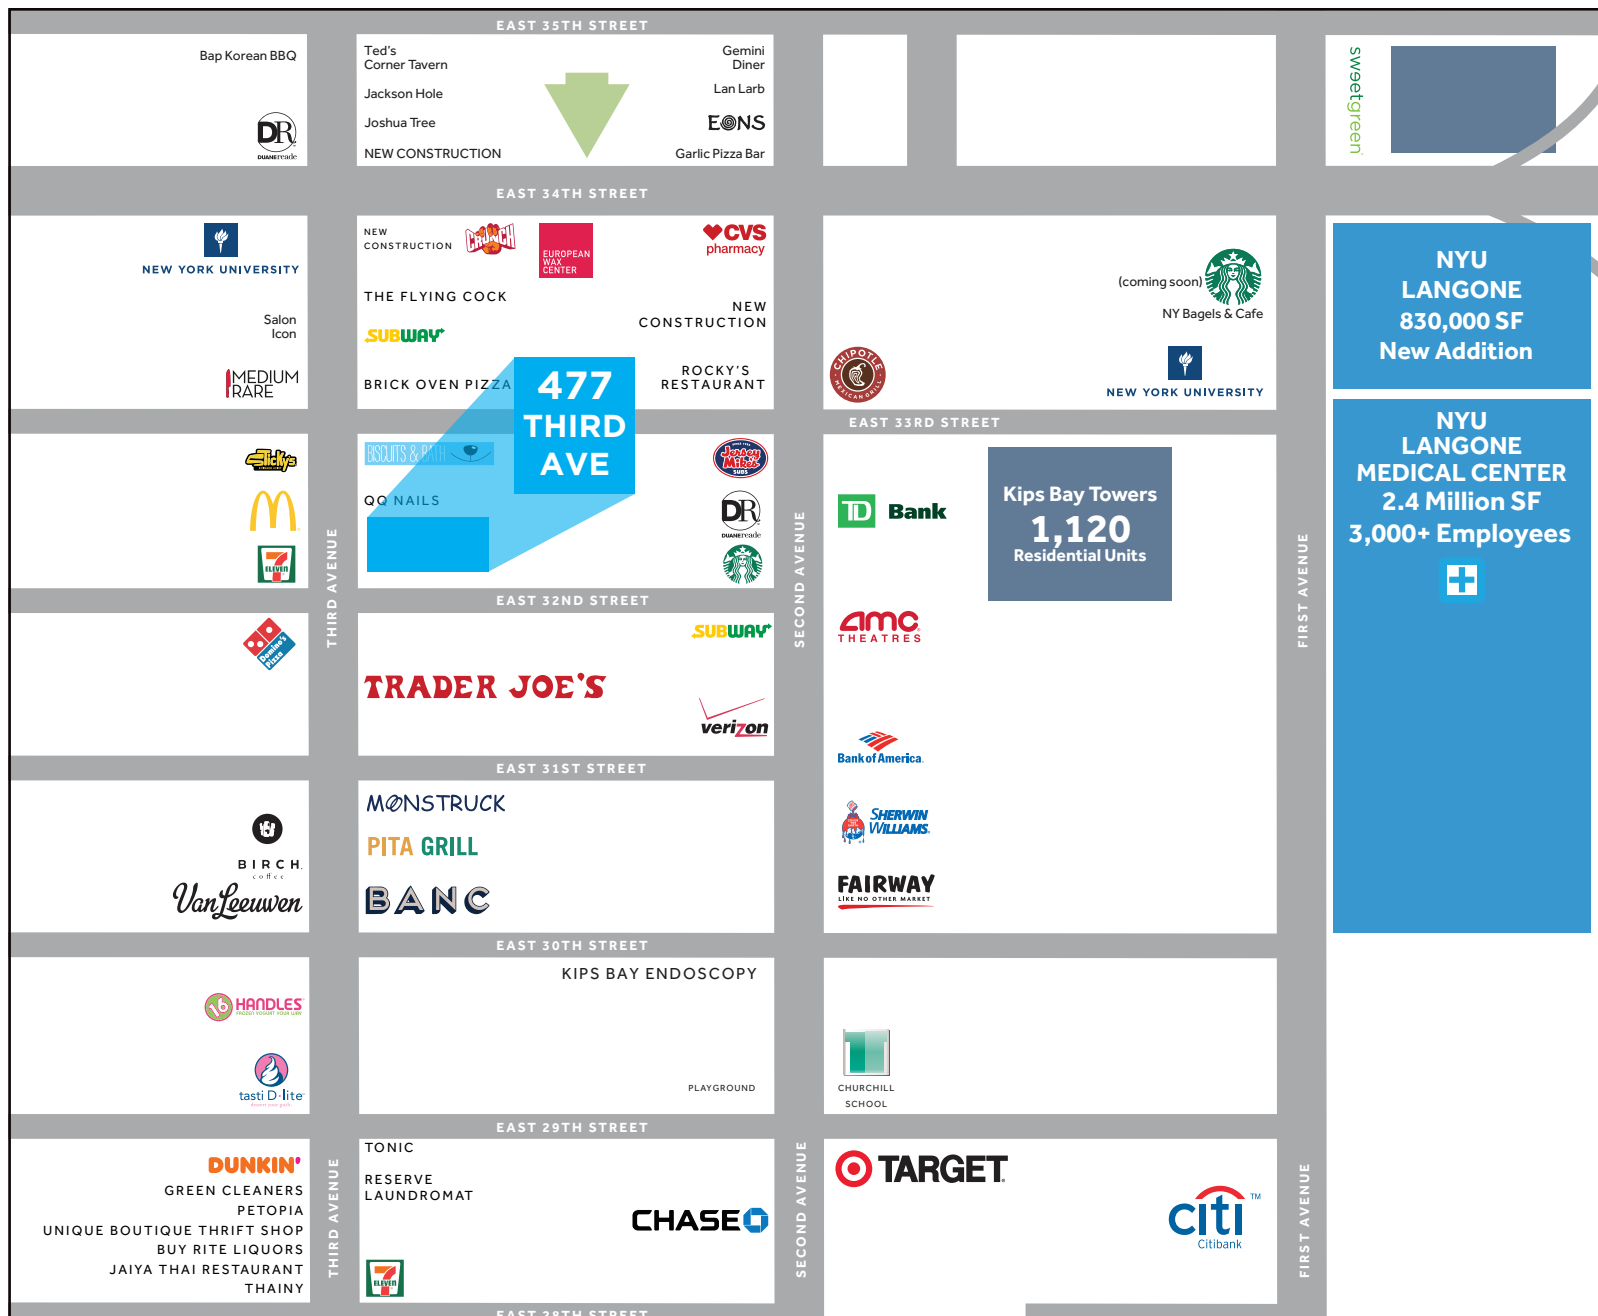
EAST 35TH STREET

Bap Korean BBQ

DR DUANEreade

Ted's Corner Tavern

Jackson Hole

Joshua Tree

NEW CONSTRUCTION

Gemini Diner

Lan Larb

EONS

Garlic Pizza Bar

sweetgreen

EAST 34TH STREET

NEW YORK UNIVERSITY

Salon Icon

MEDIUM RARE

NEW CONSTRUCTION

CRUNCH

EUROPEAN WAX CENTER

CVS pharmacy

THE FLYING COCK

NEW CONSTRUCTION

SUBWAY

BRICK OVEN PIZZA

477 THIRD AVE

ROCKY'S RESTAURANT

(coming soon)

NY Bagels & Cafe

CHIPOTLE MEXICAN GRILL

NEW YORK UNIVERSITY

NYU LANGONE 830,000 SF New Addition

NYU LANGONE MEDICAL CENTER 2.4 Million SF 3,000+ Employees

EAST 33RD STREET

Slicks

BISCUITS & BATH

QQ NAILS

Jersey Mike's SUBS

DR DUANEreade

TD Bank

Kips Bay Towers 1,120 Residential Units

THIRD AVENUE

SECOND AVENUE

FIRST AVENUE

EAST 32ND STREET

Domino's Pizza

SUBWAY

TRADER JOE'S

verizon

amc THEATRES

Bank of America

SHERWIN WILLIAMS

EAST 31ST STREET

BIRCH coffee

VanLeeuwen

MONSTRUCK

PITA GRILL

BANC

FAIRWAY LIKE NO OTHER MARKET

EAST 30TH STREET

HANDLES

tasti D-lite

KIPS BAY ENDOSCOPY

PLAYGROUND

CHURCHILL SCHOOL

EAST 29TH STREET

DUNKIN'

GREEN CLEANERS

PETOPIA

UNIQUE BOUTIQUE THRIFT SHOP

BUY RITE LIQUORS

JAIYA THAI RESTAURANT

THAINY

THIRD AVENUE

TONIC

RESERVE LAUNDROMAT

CHASE

ELEVEN

SECOND AVENUE

TARGET

citi Citibank

FIRST AVENUE

EAST 28TH STREET